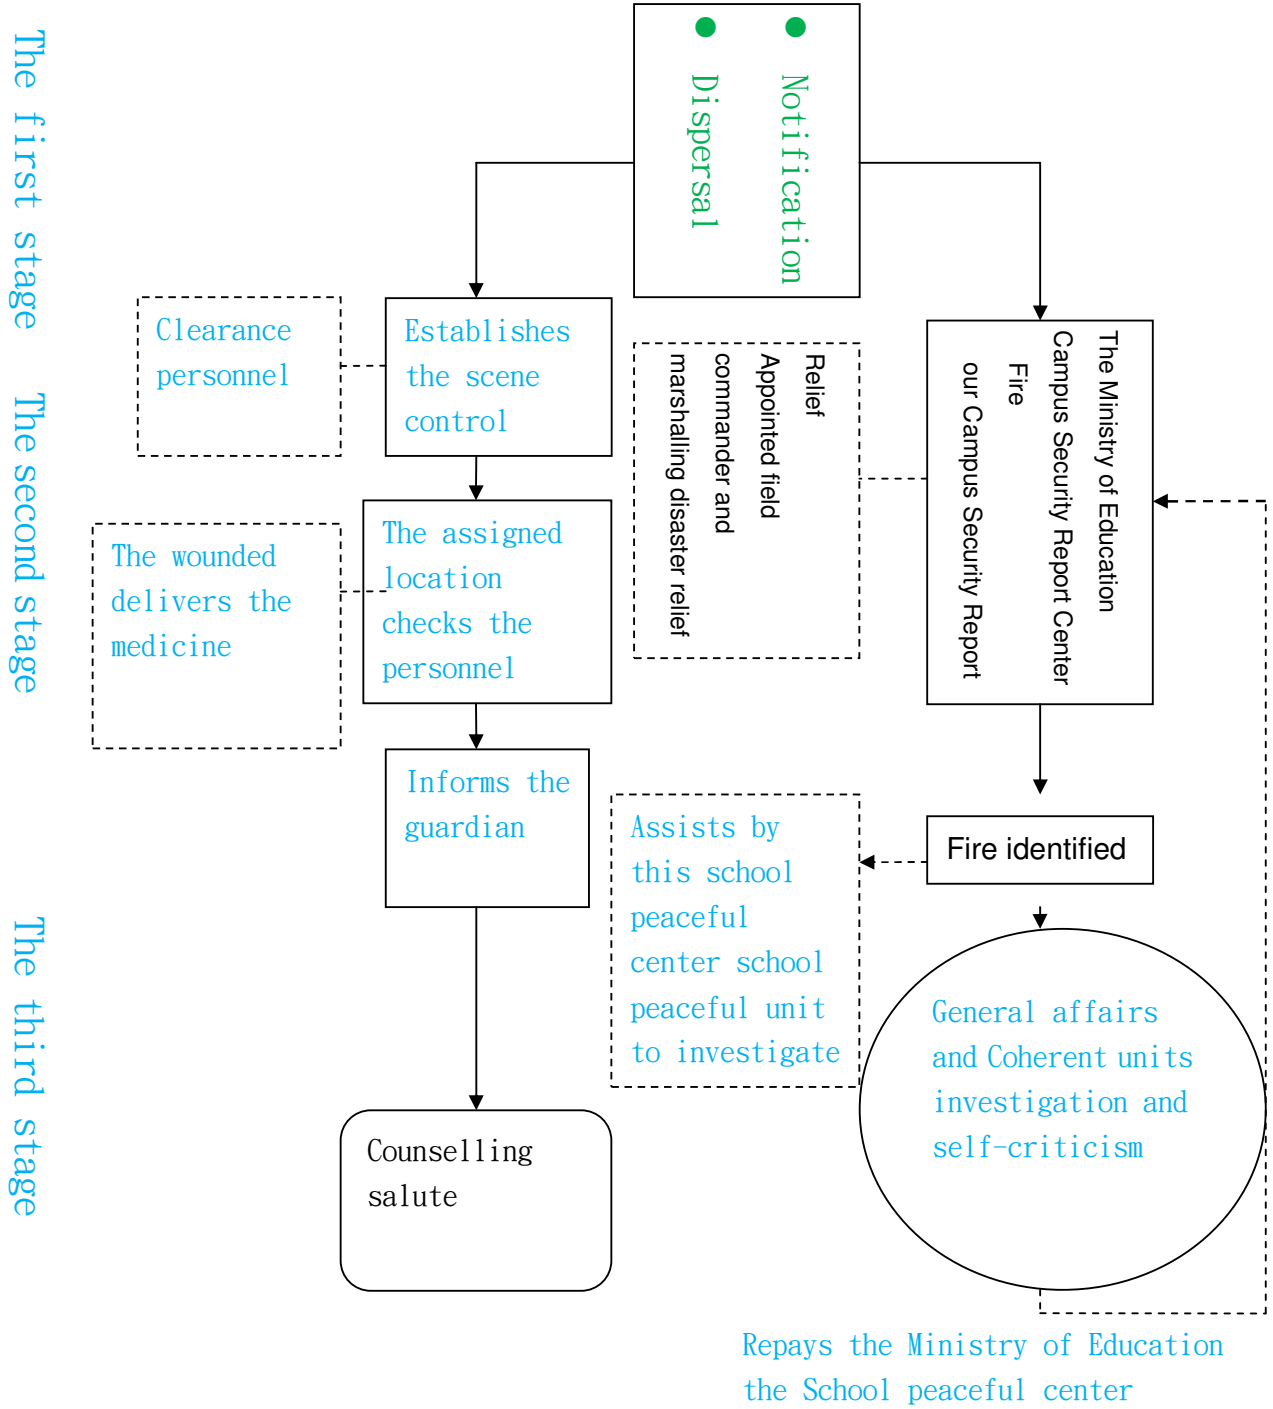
The first stage

Notification

Dispersal

Clearance personnel

Establishes the scene control

Relief

Appointed field commander and marshalling disaster relief

The Ministry of Education Campus Security Report Center Fire our Campus Security Report

The second stage

The wounded delivers the medicine

The assigned location checks the personnel

Informs the guardian

Assists by this school peaceful center school peaceful unit to investigate

Fire identified

The third stage

General affairs and Coherent units investigation and self-criticism

Counselling salute

Repays the Ministry of Education the School peaceful center